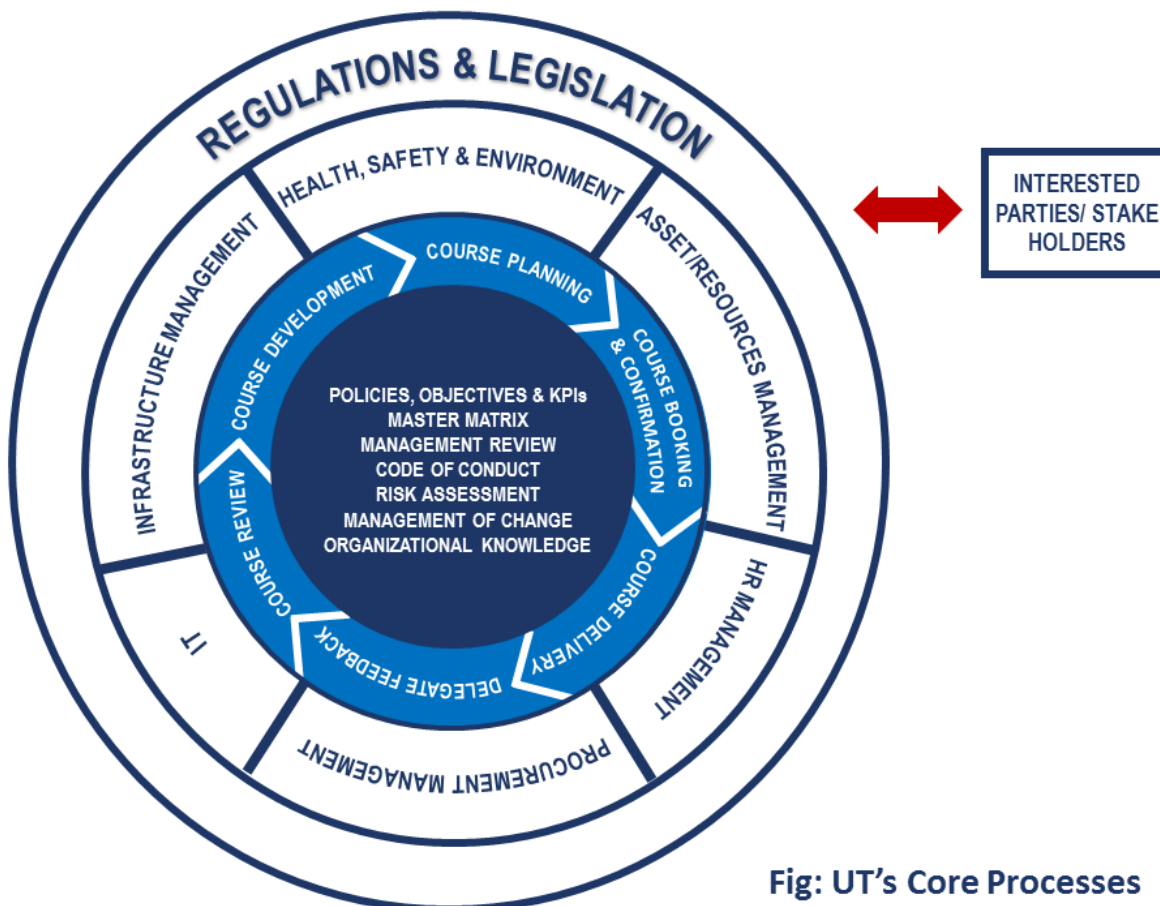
REGULATIONS & LEGISLATION

HEALTH, SAFETY & ENVIRONMENT

ASSET/RESOURCES MANAGEMENT

HR MANAGEMENT

PROCUREMENT MANAGEMENT

IT

INFRASTRUCTURE MANAGEMENT

COURSE PLANNING

COURSE BOOKING & CONFIRMATION

COURSE DELIVERY

DELEGATE FEEDBACK

COURSE REVIEW

COURSE DEVELOPMENT

POLICIES, OBJECTIVES & KPIs
MASTER MATRIX
MANAGEMENT REVIEW
CODE OF CONDUCT
RISK ASSESSMENT
MANAGEMENT OF CHANGE
ORGANIZATIONAL KNOWLEDGE

INTERESTED PARTIES/ STAKE HOLDERS

Fig: UT's Core Processes